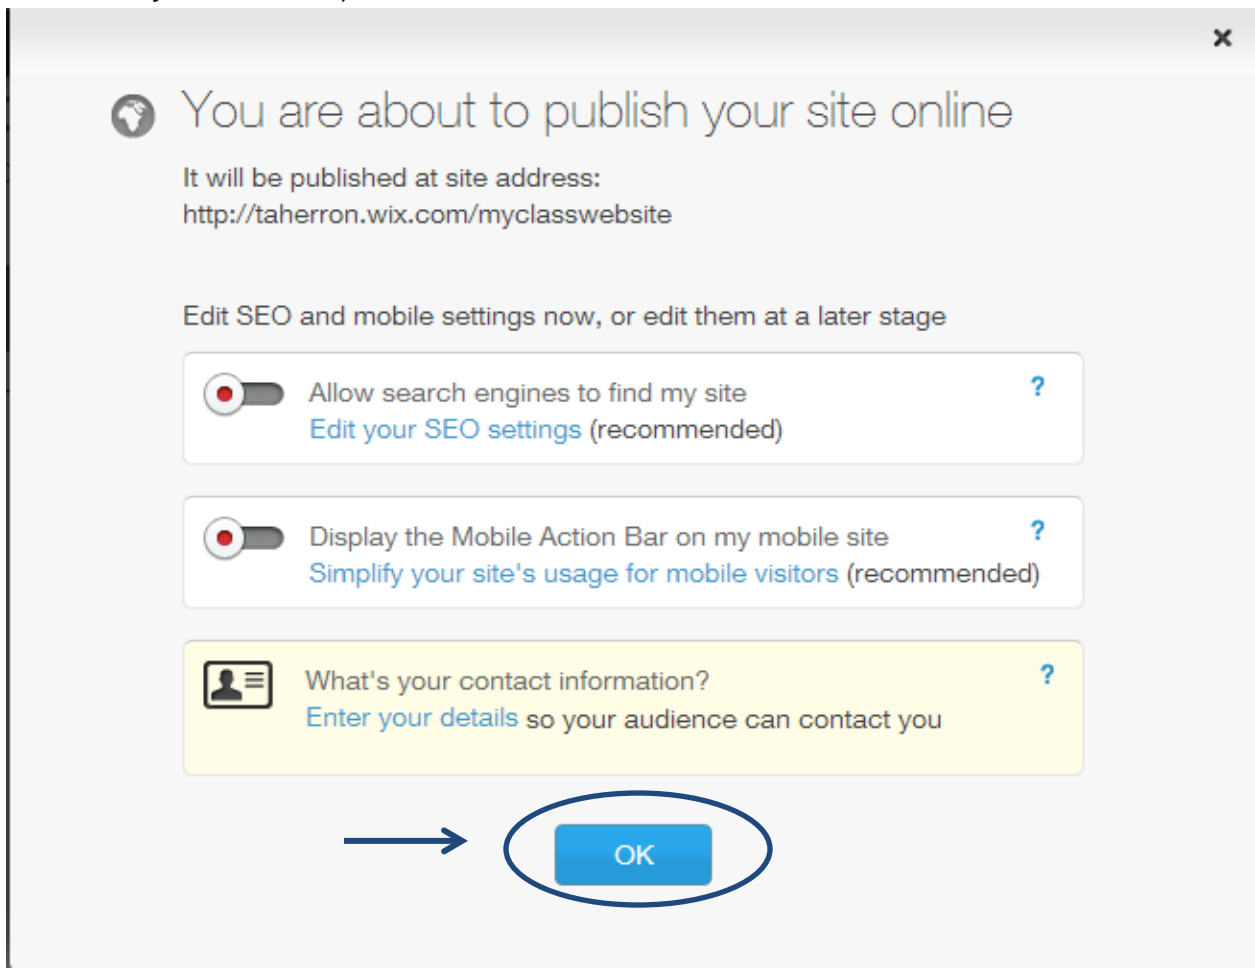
×

You are about to publish your site online

It will be published at site address:
http://taherron.wix.com/myclasswebsite

Edit SEO and mobile settings now, or edit them at a later stage

Allow search engines to find my site
Edit your SEO settings (recommended)
?

Display the Mobile Action Bar on my mobile site
Simplify your site's usage for mobile visitors (recommended)
?

What's your contact information?
Enter your details so your audience can contact you
?

OK